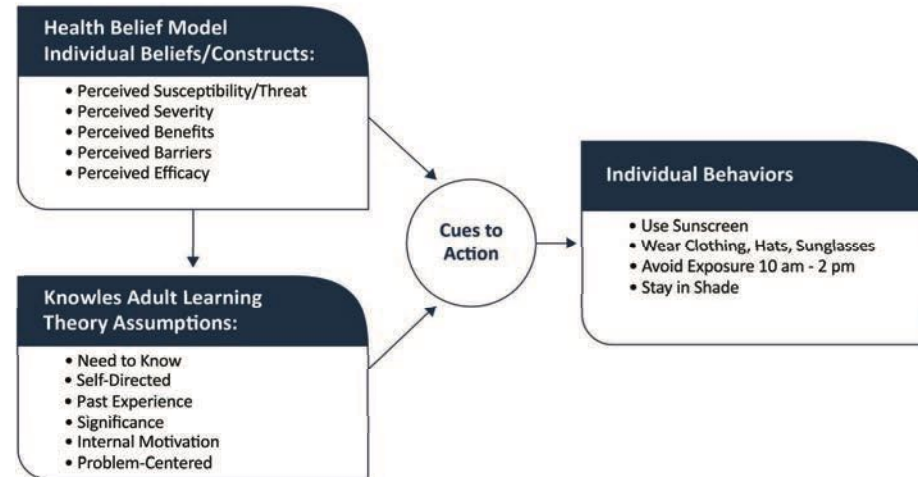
Health Belief Model
Individual Beliefs/Constructs:

• Perceived Susceptibility/Threat
• Perceived Severity
• Perceived Benefits
• Perceived Barriers
• Perceived Efficacy

Knowles Adult Learning Theory Assumptions:

• Need to Know
• Self-Directed
• Past Experience
• Significance
• Internal Motivation
• Problem-Centered

Cues to Action

Individual Behaviors

• Use Sunscreen
• Wear Clothing, Hats, Sunglasses
• Avoid Exposure 10 am - 2 pm
• Stay in Shade